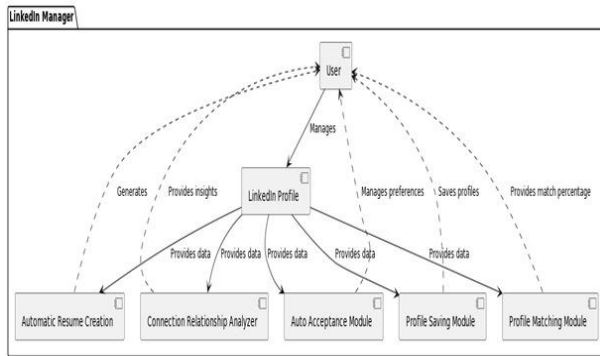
LinkedIn Manager

User

Manages

Generates

Provides insights

Manages preferences

Saves profiles

Provides match percentage

LinkedIn Profile

Provides data

Provides data

Provides data

Provides data

Provides data

Automatic Resume Creation

Connection Relationship Analyzer

Auto Acceptance Module

Profile Saving Module

Profile Matching Module